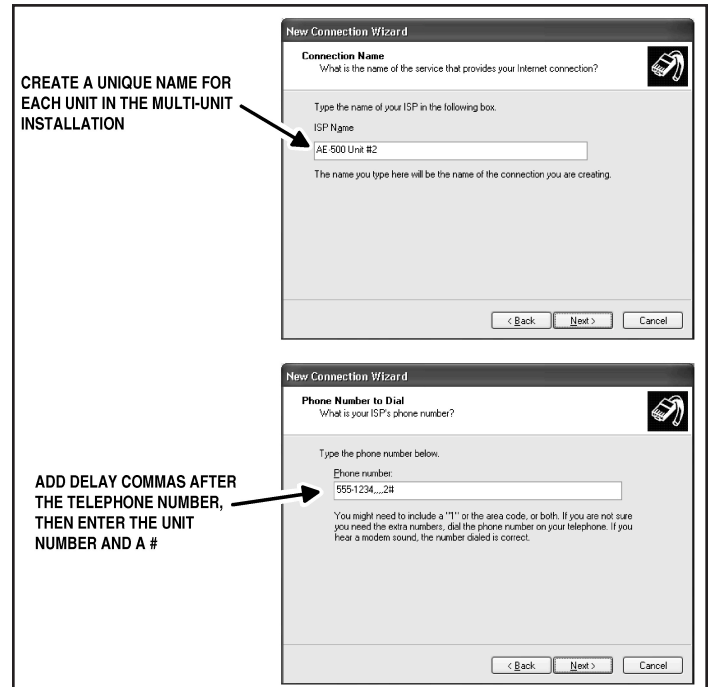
New Connection Wizard

Connection Name
What is the name of the service that provides your Internet connection?

CREATE A UNIQUE NAME FOR EACH UNIT IN THE MULTI-UNIT INSTALLATION

Type the name of your ISP in the following box.

ISP Name

AE 500 Unit #2

The name you type here will be the name of the connection you are creating.

< Back Next > Cancel

New Connection Wizard

Phone Number to Dial
What is your ISP's phone number?

Type the phone number below.

ADD DELAY COMMAS AFTER THE TELEPHONE NUMBER, THEN ENTER THE UNIT NUMBER AND A #

Phone number:

555-1234,,,,,2#

You might need to include a "1" or the area code, or both. If you are not sure you need the extra numbers, dial the phone number on your telephone. If you hear a modem sound, the number dialed is correct.

< Back Next > Cancel